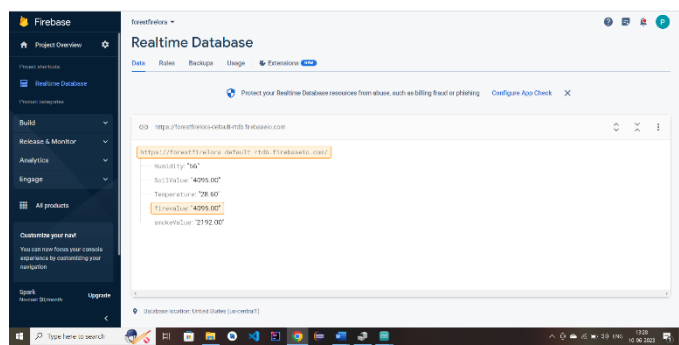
Firebase

Project Overview

Project shortcuts

Realtime Database

Product categories

Build

Release & Monitor

Analytics

Engage

All products

Customize your nav!

You can now focus your console experience by customizing your navigation

Spark
No-cost $0/month

Upgrade

forestfireiora

P

Realtime Database

Data Rules Backups Usage Extensions NEW

Protect your Realtime Database resources from abuse, such as billing fraud or phishing Configure App Check

https://forestfireiora-default-rtdb.firebaseio.com

https://forestfireiora-default-rtdb.firebaseio.com/

Humidity: "56"

SoilValue: "4095.00"

Temperature: "28.60"

firevalue: "4095.00"

smokeValue: "2192.00"

Database location: United States (us-central1)

Type here to search

ENG

13:28
10-06-2023